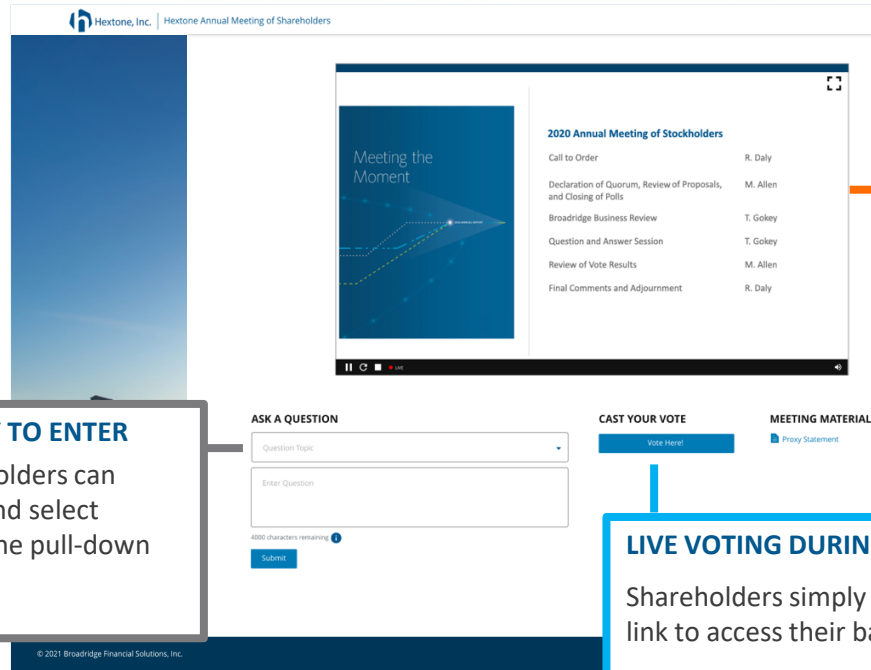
Hextone, Inc. | Hextone Annual Meeting of Shareholders

Meeting the Moment

2020 Annual Meeting of Stockholders

| | |
|---|---|
| Call to Order | R. Daly |
| Declaration of Quorum, Review of Proposals, and Closing of Polls | M. Allen |
| Broadridge Business Review | T. Gokey |
| Question and Answer Session | T. Gokey |
| Review of Vote Results | M. Allen |
| Final Comments and Adjournment | R. Daly |

LIVE

T TO ENTER

olders can nd select he pull-down

ASK A QUESTION

Question Topic

Enter Question

4000 characters remaining

Submit

CAST YOUR VOTE

Vote Here!

MEETING MATERIAL

Proxy Statement

LIVE VOTING DURIN

Shareholders simply link to access their ba

© 2021 Broadridge Financial Solutions, Inc.